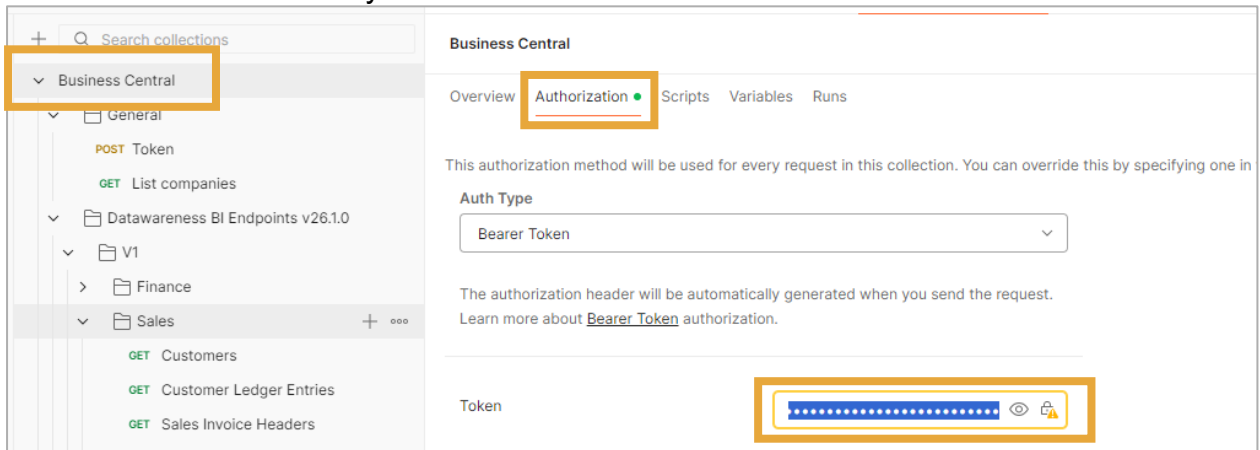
Search collections

Business Central

General

POST Token

GET List companies

Datawareness BI Endpoints v26.1.0

V1

Finance

Sales

GET Customers

GET Customer Ledger Entries

GET Sales Invoice Headers

Business Central

Overview Authorization Scripts Variables Runs

This authorization method will be used for every request in this collection. You can override this by specifying one in

Auth Type

Bearer Token

The authorization header will be automatically generated when you send the request. Learn more about Bearer Token authorization.

Token

•••••••••••••••••••••••••